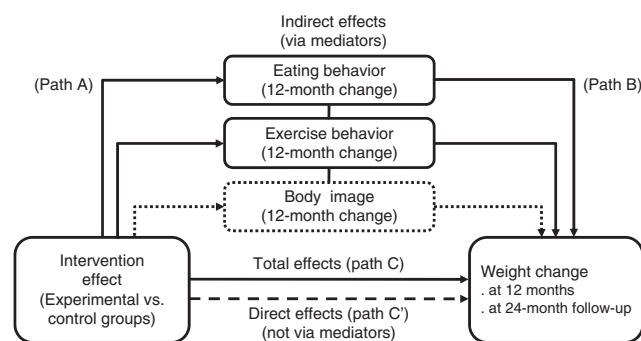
Indirect effects
(via mediators)

(Path A)

Eating behavior
(12-month change)

(Path B)

Exercise behavior
(12-month change)

Body image
(12-month change)

Intervention effect
(Experimental vs. control groups)

Total effects (path C)

Direct effects (path C')
(not via mediators)

Weight change
. at 12 months
. at 24-month follow-up